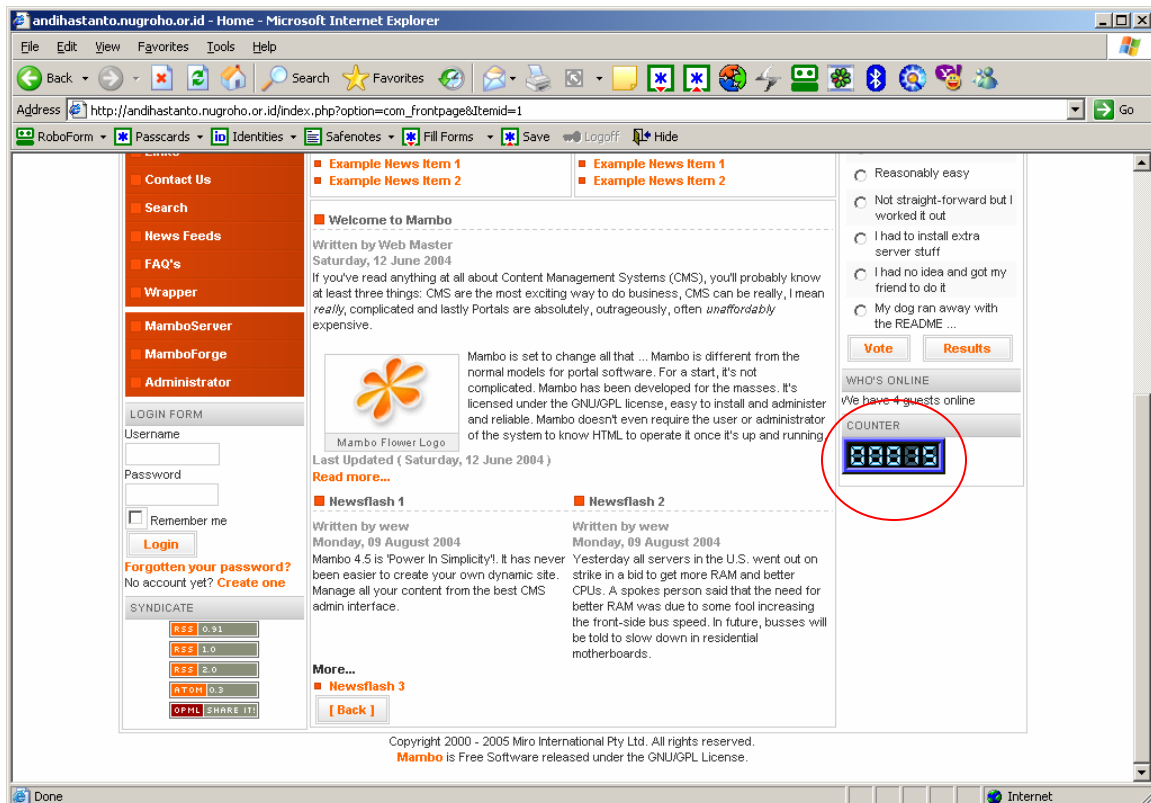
andihastanto.nugroho.or.id - Home - Microsoft Internet Explorer

File Edit View Favorites Tools Help

Back Search Favorites

Address http://andihastanto.nugroho.or.id/index.php?option=com_frontpage&Itemid=1 Go

RoboForm Passcards Identities Safenotes Fill Forms Save Logoff Hide

Contact Us
Search
News Feeds
FAQ's
Wrapper
MamboServer
MamboForge
Administrator

LOGIN FORM
Username
Password
Remember me
Login
Forgotten your password?
No account yet? Create one

SYNDICATE
RSS 0.91
RSS 1.0
RSS 2.0
ATOM 0.3
OPML SHARE IT!

Example News Item 1
Example News Item 2

Example News Item 1
Example News Item 2

Welcome to Mambo

Written by Web Master
Saturday, 12 June 2004
If you've read anything at all about Content Management Systems (CMS), you'll probably know at least three things: CMS are the most exciting way to do business, CMS can be really, I mean *really*, complicated and lastly Portals are absolutely, outrageously, often *unaffordably* expensive.

Mambo Flower Logo

Mambo is set to change all that ... Mambo is different from the normal models for portal software. For a start, it's not complicated. Mambo has been developed for the masses. It's licensed under the GNU/GPL license, easy to install and administer and reliable. Mambo doesn't even require the user or administrator of the system to know HTML to operate it once it's up and running.

Last Updated ( Saturday, 12 June 2004 )
Read more...

Newsflash 1

Written by wew
Monday, 09 August 2004
Mambo 4.5 is 'Power In Simplicity'!. It has never been easier to create your own dynamic site. Manage all your content from the best CMS admin interface.

Newsflash 2

Written by wew
Monday, 09 August 2004
Yesterday all servers in the U.S. went out on strike in a bid to get more RAM and better CPUs. A spokes person said that the need for better RAM was due to some fool increasing the front-side bus speed. In future, busses will be told to slow down in residential motherboards.

More...
Newsflash 3
[ Back ]

Reasonably easy
Not straight-forward but I worked it out
I had to install extra server stuff
I had no idea and got my friend to do it
My dog ran away with the README ...
Vote Results

WHO'S ONLINE
We have 4 guests online

COUNTER
88888

Copyright 2000 - 2005 Miro International Pty Ltd. All rights reserved.
Mambo is Free Software released under the GNU/GPL License.

Done Internet